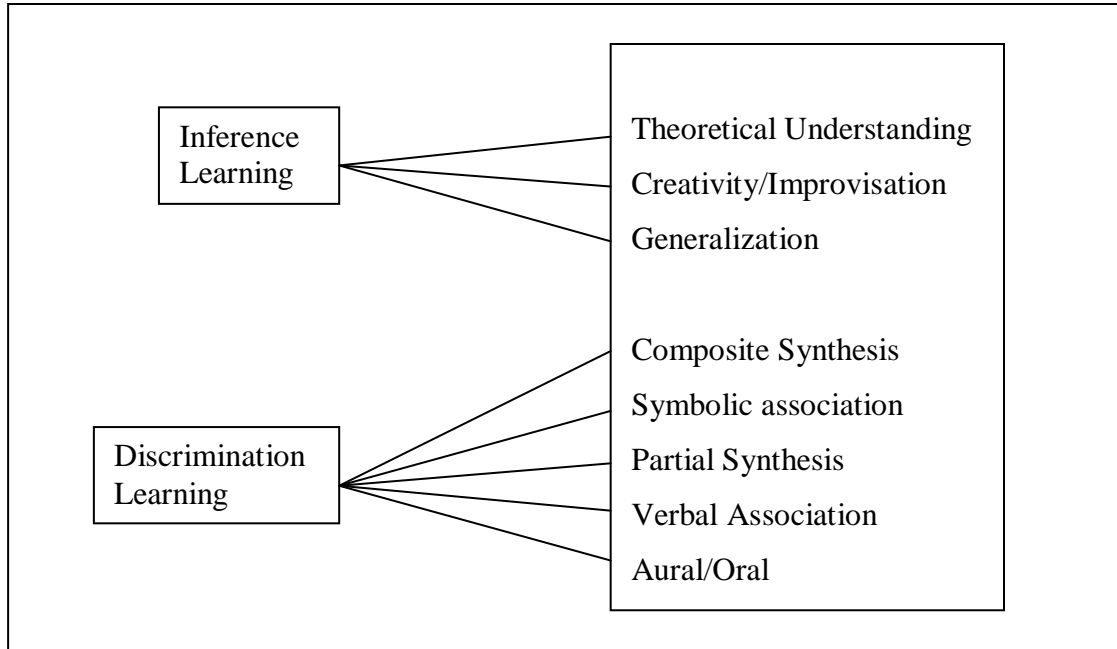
Inference Learning

Theoretical Understanding
Creativity/Improvisation
Generalization

Composite Synthesis
Symbolic association
Partial Synthesis
Verbal Association
Aural/Oral

Discrimination Learning